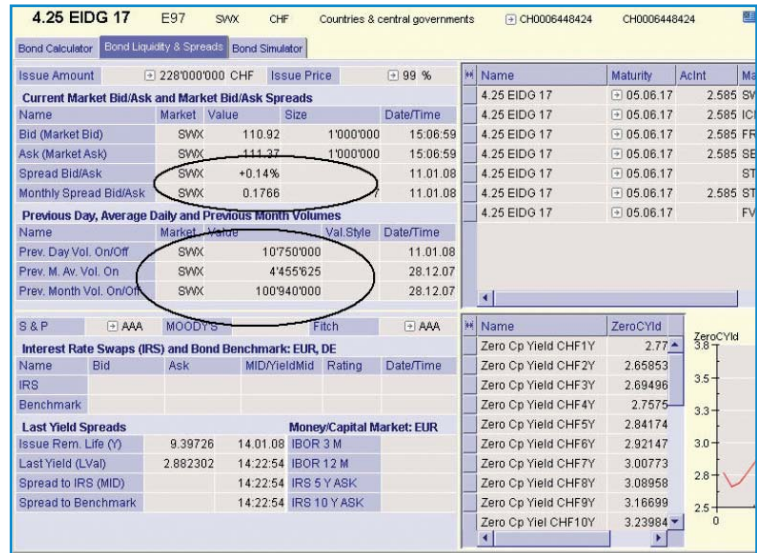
4.25 EIDG 17 E97 SWX CHF Countries & central governments CH0006448424 CH0006448424

Bond Calculator | Bond Liquidity & Spreads | Bond Simulator

Issue Amount 228'000'000 CHF Issue Price 99 %

Current Market Bid/Ask and Market Bid/Ask Spreads

| Name | Market | Value | Size | Date/Time |
|---|---|---|---|---|
| Bid (Market Bid) | SWX | 110.92 | 1'000'000 | 15:06:59 |
| Ask (Market Ask) | SWX | 111.37 | 1'000'000 | 15:06:59 |
| Spread Bid/Ask | SWX | +0.14% | | 11.01.08 |
| Monthly Spread Bid/Ask | SWX | 0.1766 | | 11.01.08 |

Previous Day, Average Daily and Previous Month Volumes

| Name | Market | Value | Val.Style | Date/Time |
|---|---|---|---|---|
| Prev. Day Vol. On/Off | SWX | 10'750'000 | | 11.01.08 |
| Prev. M. Av. Vol. On | SWX | 4'455'625 | | 28.12.07 |
| Prev. Month Vol. On/Off | SWX | 100'940'000 | | 28.12.07 |

S & P AAA MOODY'S Fitch AAA

Interest Rate Swaps (IRS) and Bond Benchmark: EUR, DE

| Name | Bid | Ask | MID/YieldMid | Rating | Date/Time |
|---|---|---|---|---|---|
| IRS | | | | | |
| Benchmark | | | | | |

Last Yield Spreads | Money/Capital Market: EUR

| | | | |
|---|---|---|---|
| Issue Rem. Life (Y) | 9.39726 | 14.01.08 | IBOR 3 M |
| Last Yield (LVal) | 2.882302 | 14:22:54 | IBOR 12 M |
| Spread to IRS (MID) | | 14:22:54 | IRS 5 Y ASK |
| Spread to Benchmark | | 14:22:54 | IRS 10 Y ASK |

| Name | Maturity | AcInt | Ma |
|---|---|---|---|
| 4.25 EIDG 17 | 05.06.17 | 2.585 | SV |
| 4.25 EIDG 17 | 05.06.17 | 2.585 | IC |
| 4.25 EIDG 17 | 05.06.17 | 2.585 | FR |
| 4.25 EIDG 17 | 05.06.17 | 2.585 | SE |
| 4.25 EIDG 17 | 05.06.17 | | ST |
| 4.25 EIDG 17 | 05.06.17 | 2.585 | ST |
| 4.25 EIDG 17 | 05.06.17 | | FV |

| Name | ZeroCYld |
|---|---|
| Zero Cp Yield CHF1Y | 2.77 |
| Zero Cp Yield CHF2Y | 2.65853 |
| Zero Cp Yield CHF3Y | 2.69496 |
| Zero Cp Yield CHF4Y | 2.7575 |
| Zero Cp Yield CHF5Y | 2.84174 |
| Zero Cp Yield CHF6Y | 2.92147 |
| Zero Cp Yield CHF7Y | 3.00773 |
| Zero Cp Yield CHF8Y | 3.08958 |
| Zero Cp Yield CHF9Y | 3.16699 |
| Zero Cp Yiel CHF10Y | 3.23984 |

ZeroCYld
3.8
3.5
3.3
3.0
2.8
2.5
0